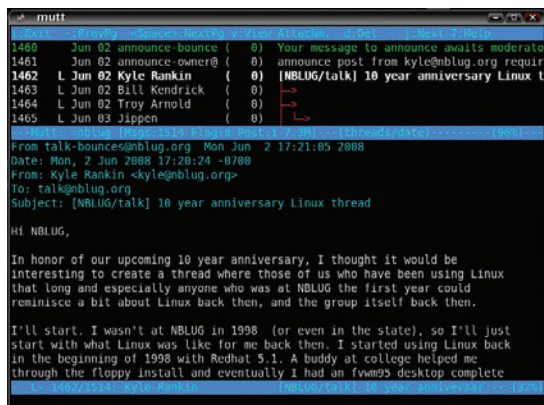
mutt

i:Exit -:PrevPg <Space>:NextPg v:View Attachm. d:Del ;:Next ?:Help

1460 Jun 02 announce-bounce ( 0) Your message to announce awaits moderato
1461 Jun 02 announce-owner@ ( 0) announce post from kyle@nblug.org requir
1462 L Jun 02 Kyle Rankin ( 0) [NBLUG/talk] 10 year anniversary Linux t
1463 L Jun 02 Bill Kendrick ( 0) ->
1464 L Jun 02 Troy Arnold ( 0) ->
1465 L Jun 03 Jippen ( 0) ->

---Mutt: =nblug [Msgs:1514 Flag:8 Post:1 7.3M]---(threads/date)----------(96%)--

From talk-bounces@nblug.org Mon Jun 2 17:21:05 2008
Date: Mon, 2 Jun 2008 17:20:24 -0700
From: Kyle Rankin <kyle@nblug.org>
To: talk@nblug.org
Subject: [NBLUG/talk] 10 year anniversary Linux thread

Hi NBLUG,

In honor of our upcoming 10 year anniversary, I thought it would be interesting to create a thread where those of us who have been using Linux that long and especially anyone who was at NBLUG the first year could reminisce a bit about Linux back then, and the group itself back then.

I'll start. I wasn't at NBLUG in 1998 (or even in the state), so I'll just start with what Linux was like for me back then. I started using Linux back in the beginning of 1998 with Redhat 5.1. A buddy at college helped me through the floppy install and eventually I had an fvwm95 desktop complete

- L- 1462/1514: Kyle Rankin [NBLUG/talk] 10 year anniversar -- (37%)